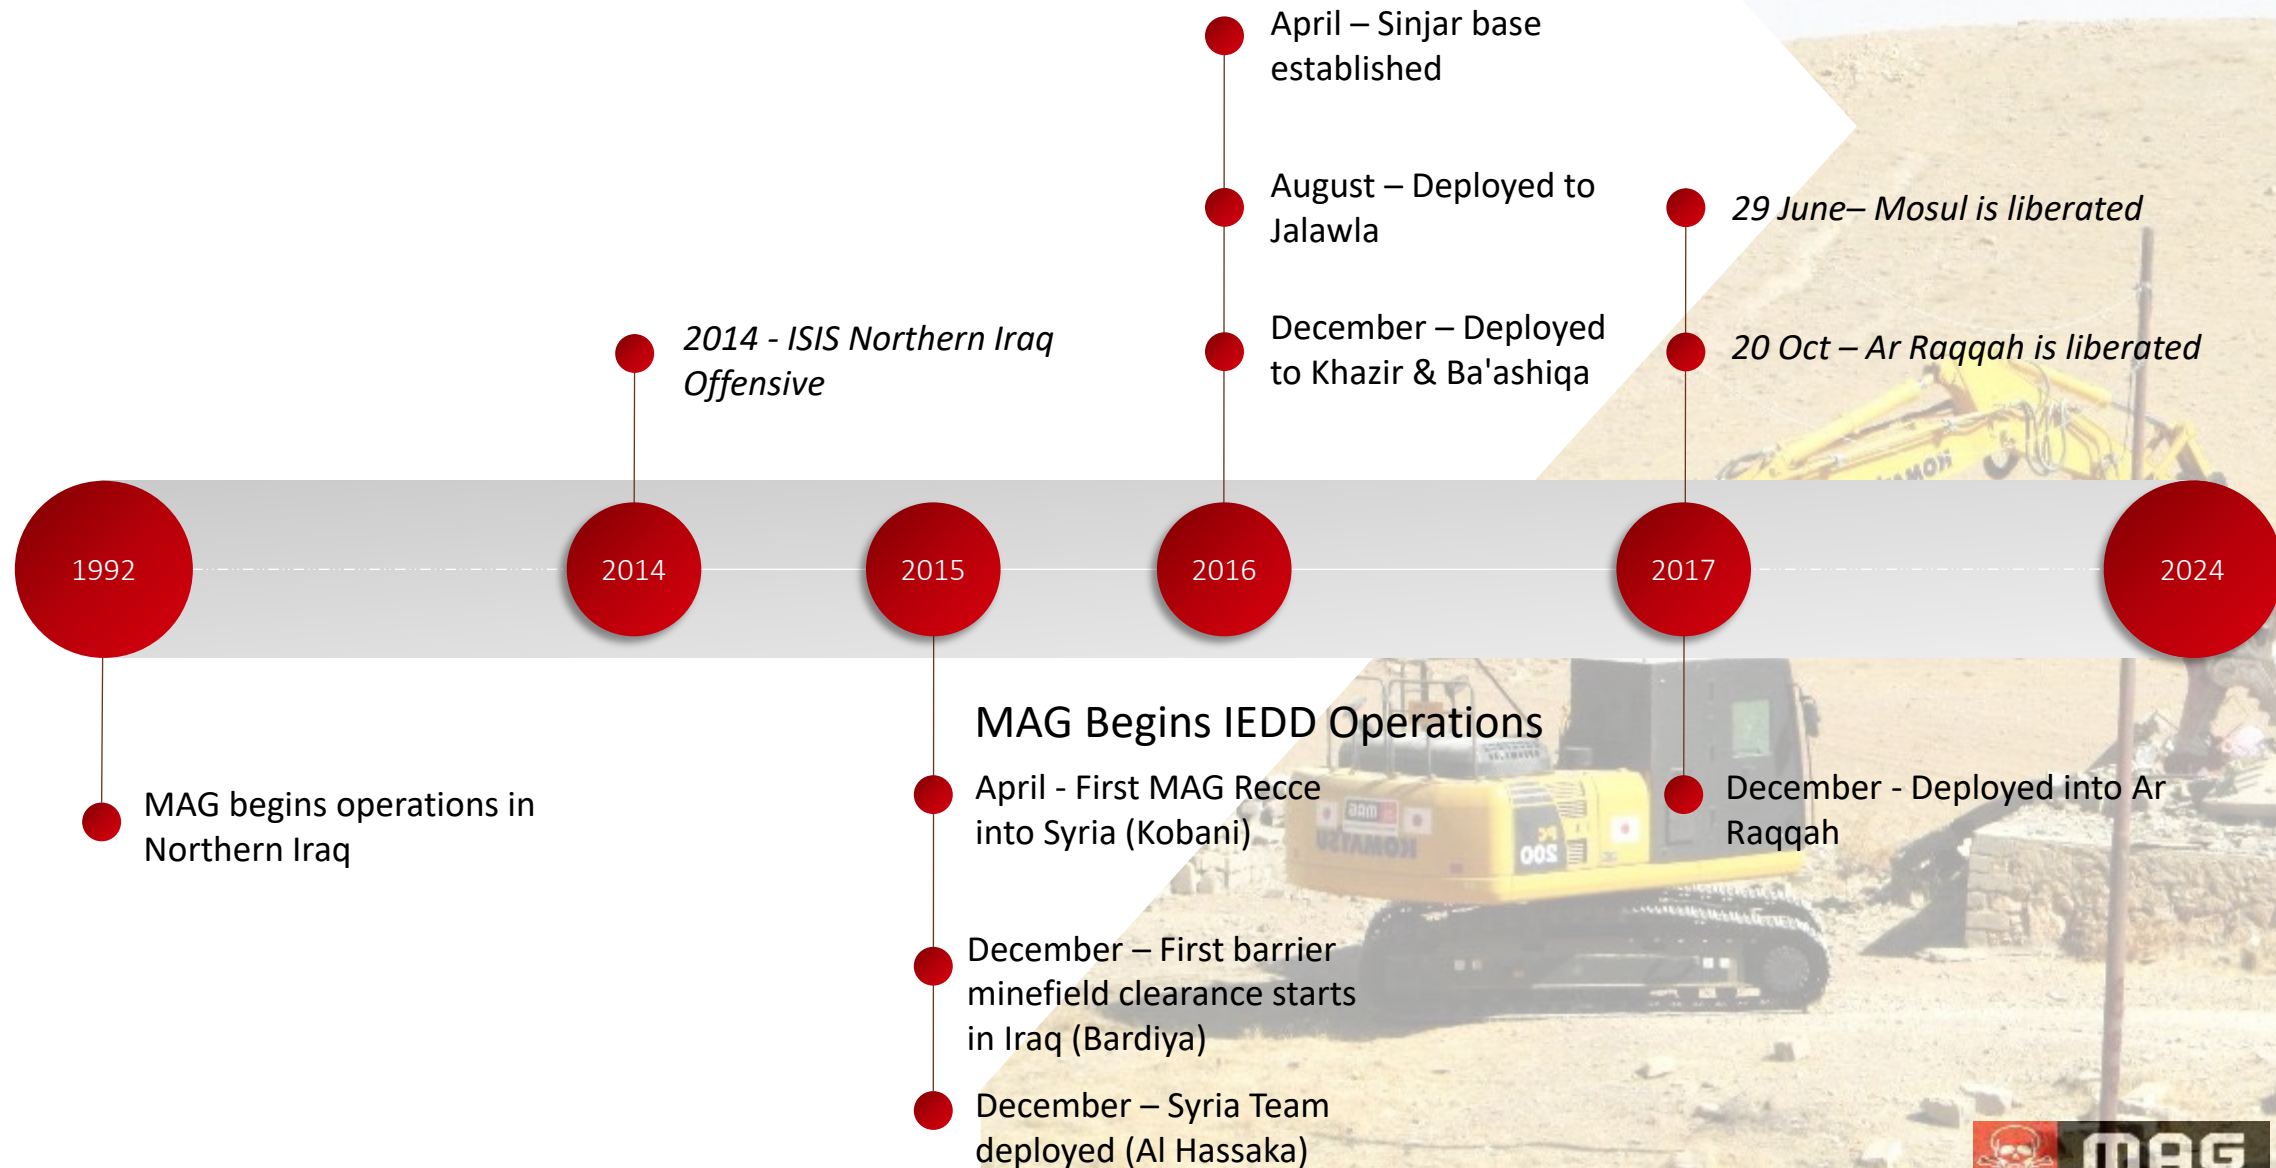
April – Sinjar base established

August – Deployed to Jalawla

December – Deployed to Khazir & Ba'ashiqa

29 June– Mosul is liberated

20 Oct – Ar Raqqah is liberated

2014 - ISIS Northern Iraq Offensive

1992

2014

2015

2016

2017

2024

MAG Begins IEDD Operations

April - First MAG Recce into Syria (Kobani)

December - Deployed into Ar Raqqah

MAG begins operations in Northern Iraq

December – First barrier minefield clearance starts in Iraq (Bardiya)

December – Syria Team deployed (Al Hassaka)

MAG